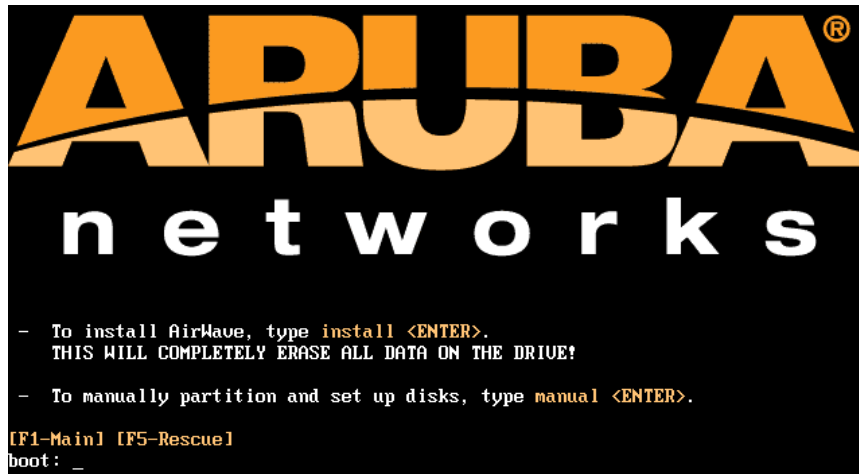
ARUBA®

networks

- To install AirWave, type install <ENTER>.
THIS WILL COMPLETELY ERASE ALL DATA ON THE DRIVE!

- To manually partition and set up disks, type manual <ENTER>.

[F1-Main] [F5-Rescue]
boot: _